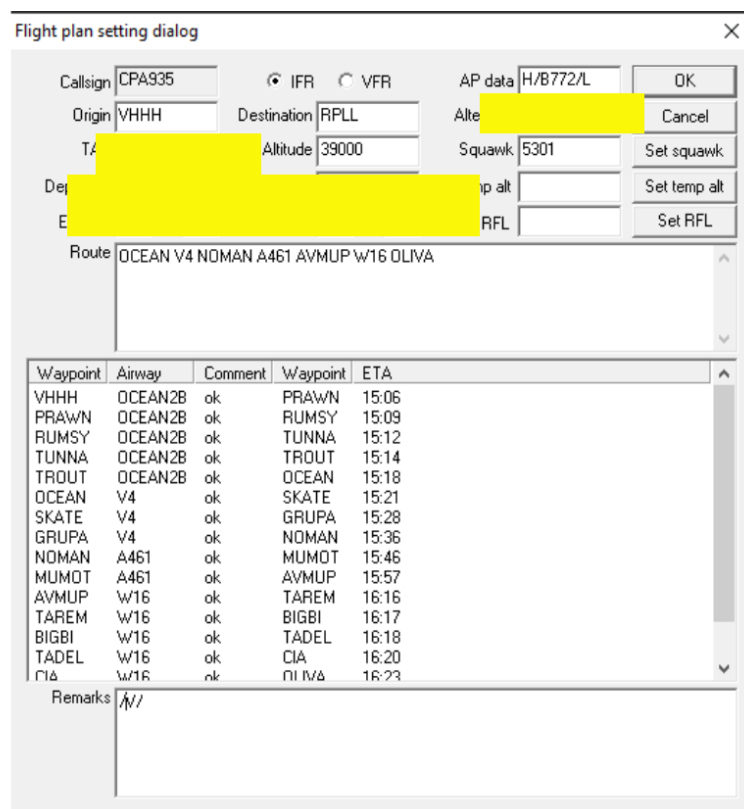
Flight plan setting dialog

Callsign CPA935

IFR VFR

AP data H/B772/L

OK

Origin VHHH

Destination RPLL

Alte

Cancel

TA

Altitude 39000

Squawk 5301

Set squawk

Dep

mp alt

Set temp alt

E

RFL

Set RFL

Route OCEAN V4 NOMAN A461 AVMUP W16 OLIVA

| Waypoint | Airway | Comment | Waypoint | ETA |
|---|---|---|---|---|
| VHHH | OCEAN2B | ok | PRAWN | 15:06 |
| PRAWN | OCEAN2B | ok | RUMSY | 15:09 |
| RUMSY | OCEAN2B | ok | TUNNA | 15:12 |
| TUNNA | OCEAN2B | ok | TROUT | 15:14 |
| TROUT | OCEAN2B | ok | OCEAN | 15:18 |
| OCEAN | V4 | ok | SKATE | 15:21 |
| SKATE | V4 | ok | GRUPA | 15:28 |
| GRUPA | V4 | ok | NOMAN | 15:36 |
| NOMAN | A461 | ok | MUMOT | 15:46 |
| MUMOT | A461 | ok | AVMUP | 15:57 |
| AVMUP | W16 | ok | TAREM | 16:16 |
| TAREM | W16 | ok | BIGBI | 16:17 |
| BIGBI | W16 | ok | TADEL | 16:18 |
| TADEL | W16 | ok | CIA | 16:20 |
| CIA | W16 | ok | OLIVA | 16:23 |

Remarks /V/